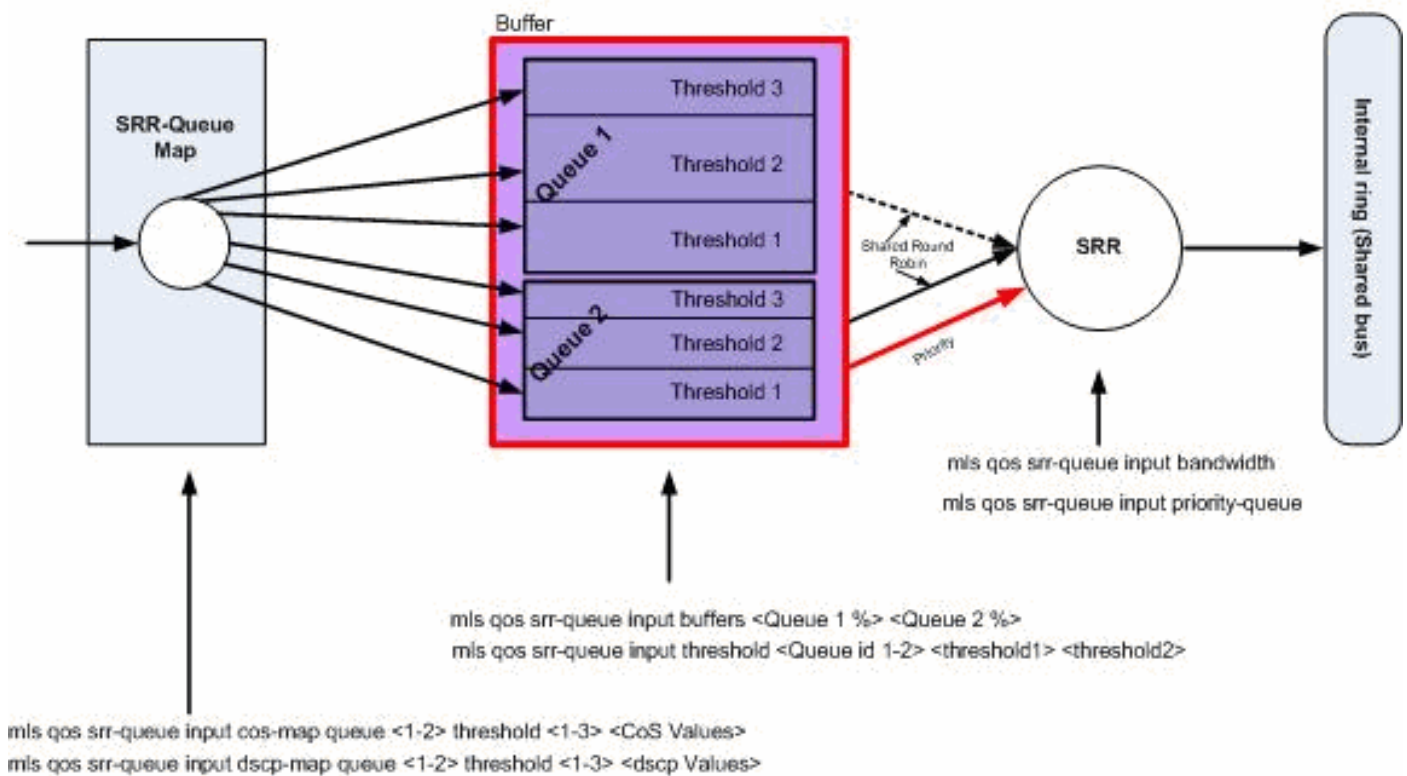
SRR-Queue Map

Buffer

Threshold 3

Queue 1

Threshold 2

Threshold 1

Threshold 3

Queue 2

Threshold 2

Threshold 1

Shared Round Robin

Priority

SRR

Internal ring (Shared bus)

mls qos srr-queue input bandwidth

mls qos srr-queue input priority-queue

mls qos srr-queue input buffers <Queue 1 %> <Queue 2 %>

mls qos srr-queue input threshold <Queue id 1-2> <threshold1> <threshold2>

mls qos srr-queue input cos-map queue <1-2> threshold <1-3> <CoS Values>

mls qos srr-queue input dscp-map queue <1-2> threshold <1-3> <dscp Values>